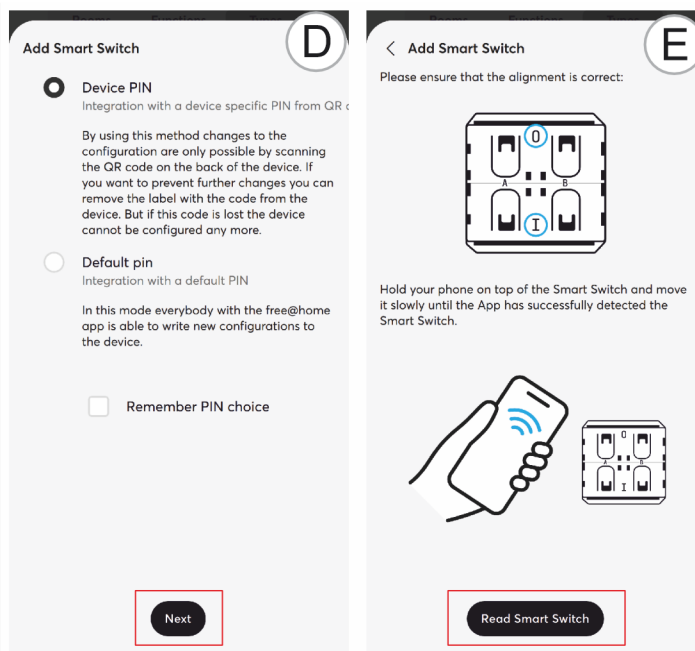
Add Smart Switch

D

Device PIN
Integration with a device specific PIN from QR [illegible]

By using this method changes to the configuration are only possible by scanning the QR code on the back of the device. If you want to prevent further changes you can remove the label with the code from the device. But if this code is lost the device cannot be configured any more.

Default pin
Integration with a default PIN

In this mode everybody with the free@home app is able to write new configurations to the device.

Remember PIN choice

Next

Add Smart Switch

E

Please ensure that the alignment is correct:

0
A
B
I

Hold your phone on top of the Smart Switch and move it slowly until the App has successfully detected the Smart Switch.

0
A
B
I

Read Smart Switch